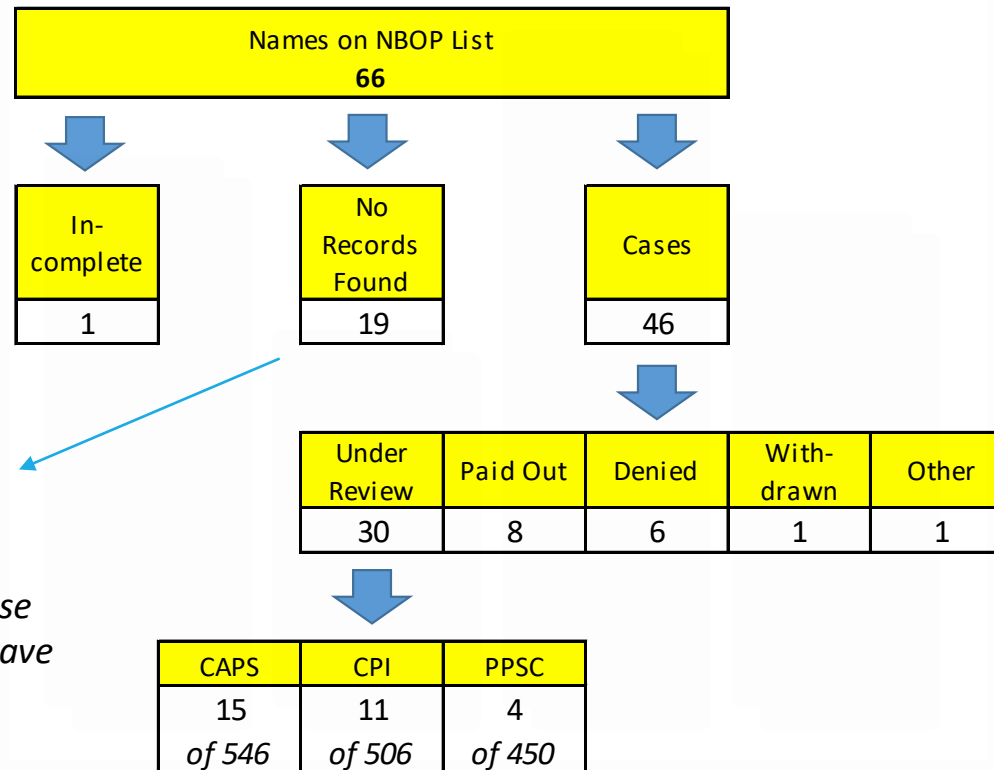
Names on NBOP List
**66**

| In-complete |
|---|
| 1 |

| No Records Found |
|---|
| 19 |

| Cases |
|---|
| 46 |

| Under Review | Paid Out | Denied | With-drawn | Other |
|---|---|---|---|---|
| 30 | 8 | 6 | 1 | 1 |

se
ave

| CAPS | CPI | PPSC |
|---|---|---|
| 15 | 11 | 4 |
| *of 546* | *of 506* | *of 450* |